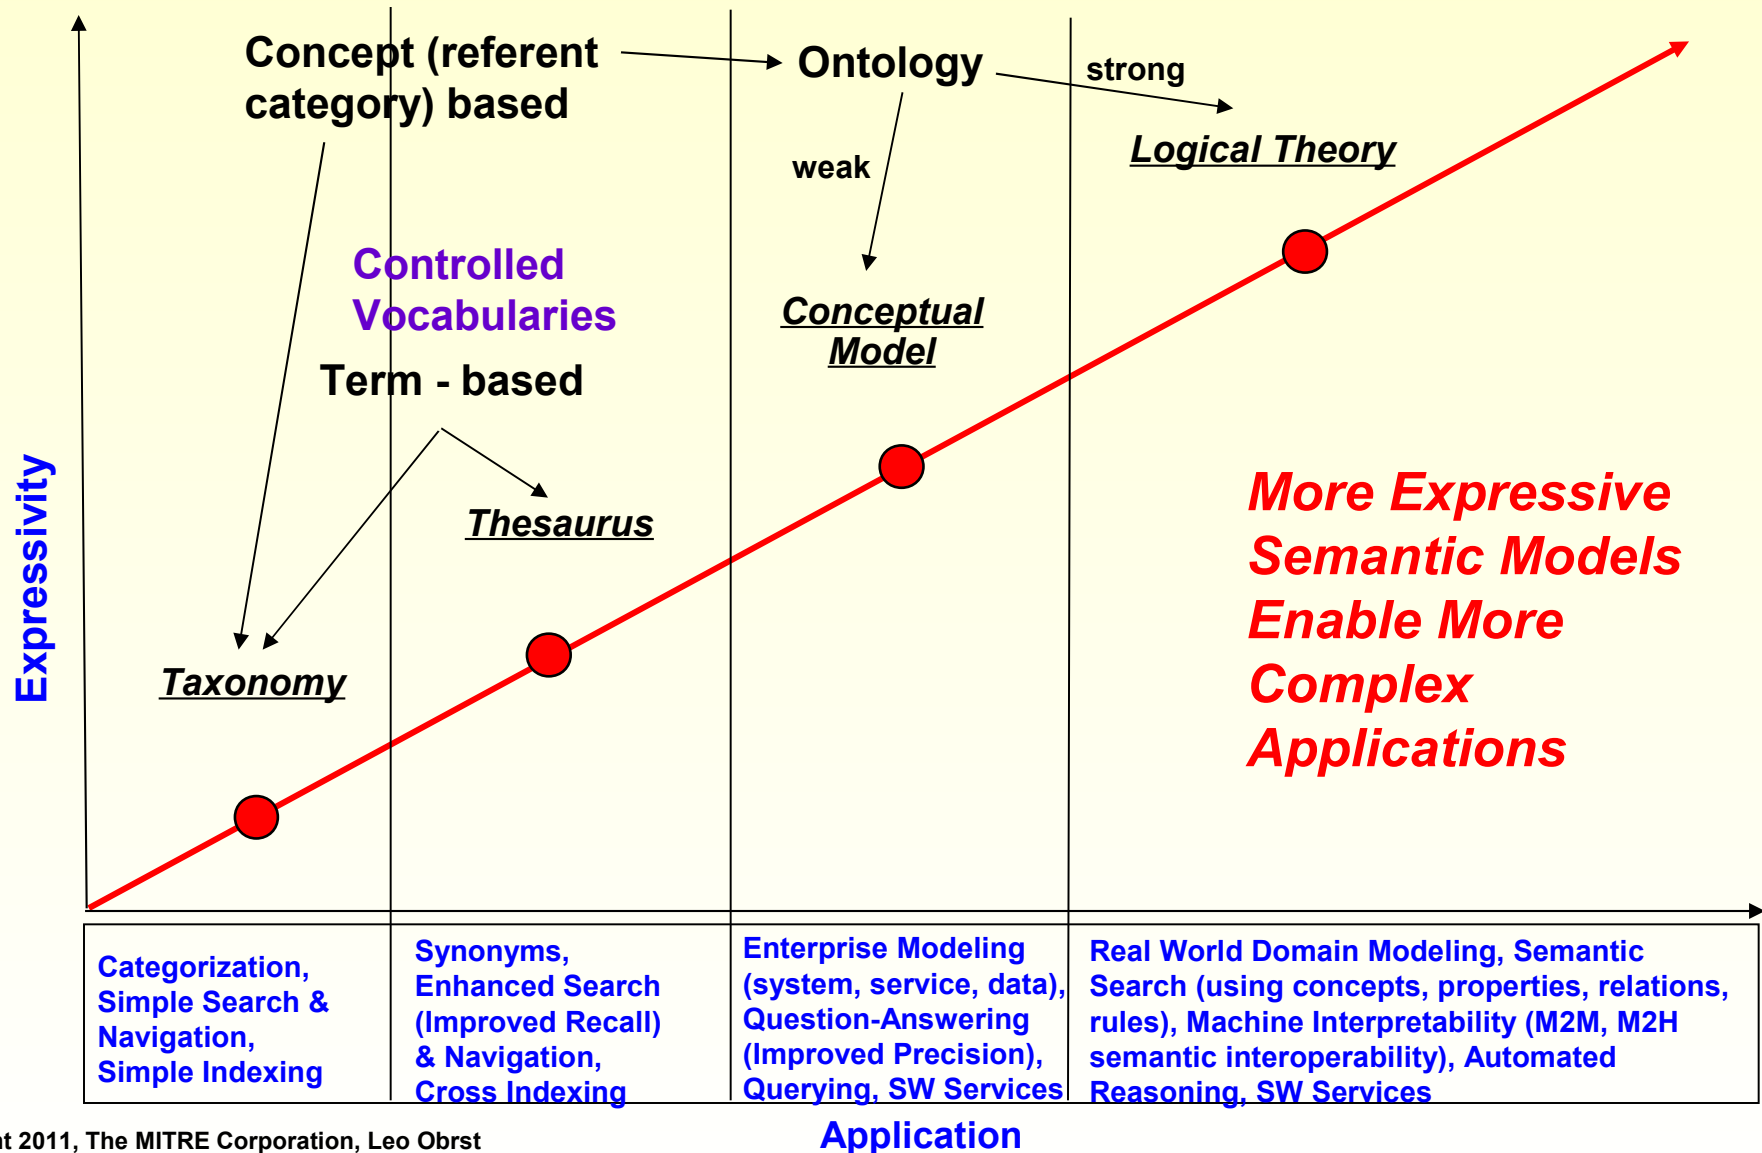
Concept (referent category) based

Ontology

strong

Logical Theory

weak

Controlled Vocabularies

Conceptual Model

Term - based

Thesaurus

Expressivity

Taxonomy

More Expressive Semantic Models Enable More Complex Applications

| Categorization, Simple Search & Navigation, Simple Indexing | Synonyms, Enhanced Search (Improved Recall) & Navigation, Cross Indexing | Enterprise Modeling (system, service, data), Question-Answering (Improved Precision), Querying, SW Services | Real World Domain Modeling, Semantic Search (using concepts, properties, relations, rules), Machine Interpretability (M2M, M2H semantic interoperability), Automated Reasoning, SW Services |
|---|---|---|---|

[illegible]t 2011, The MITRE Corporation, Leo Obrst

Application